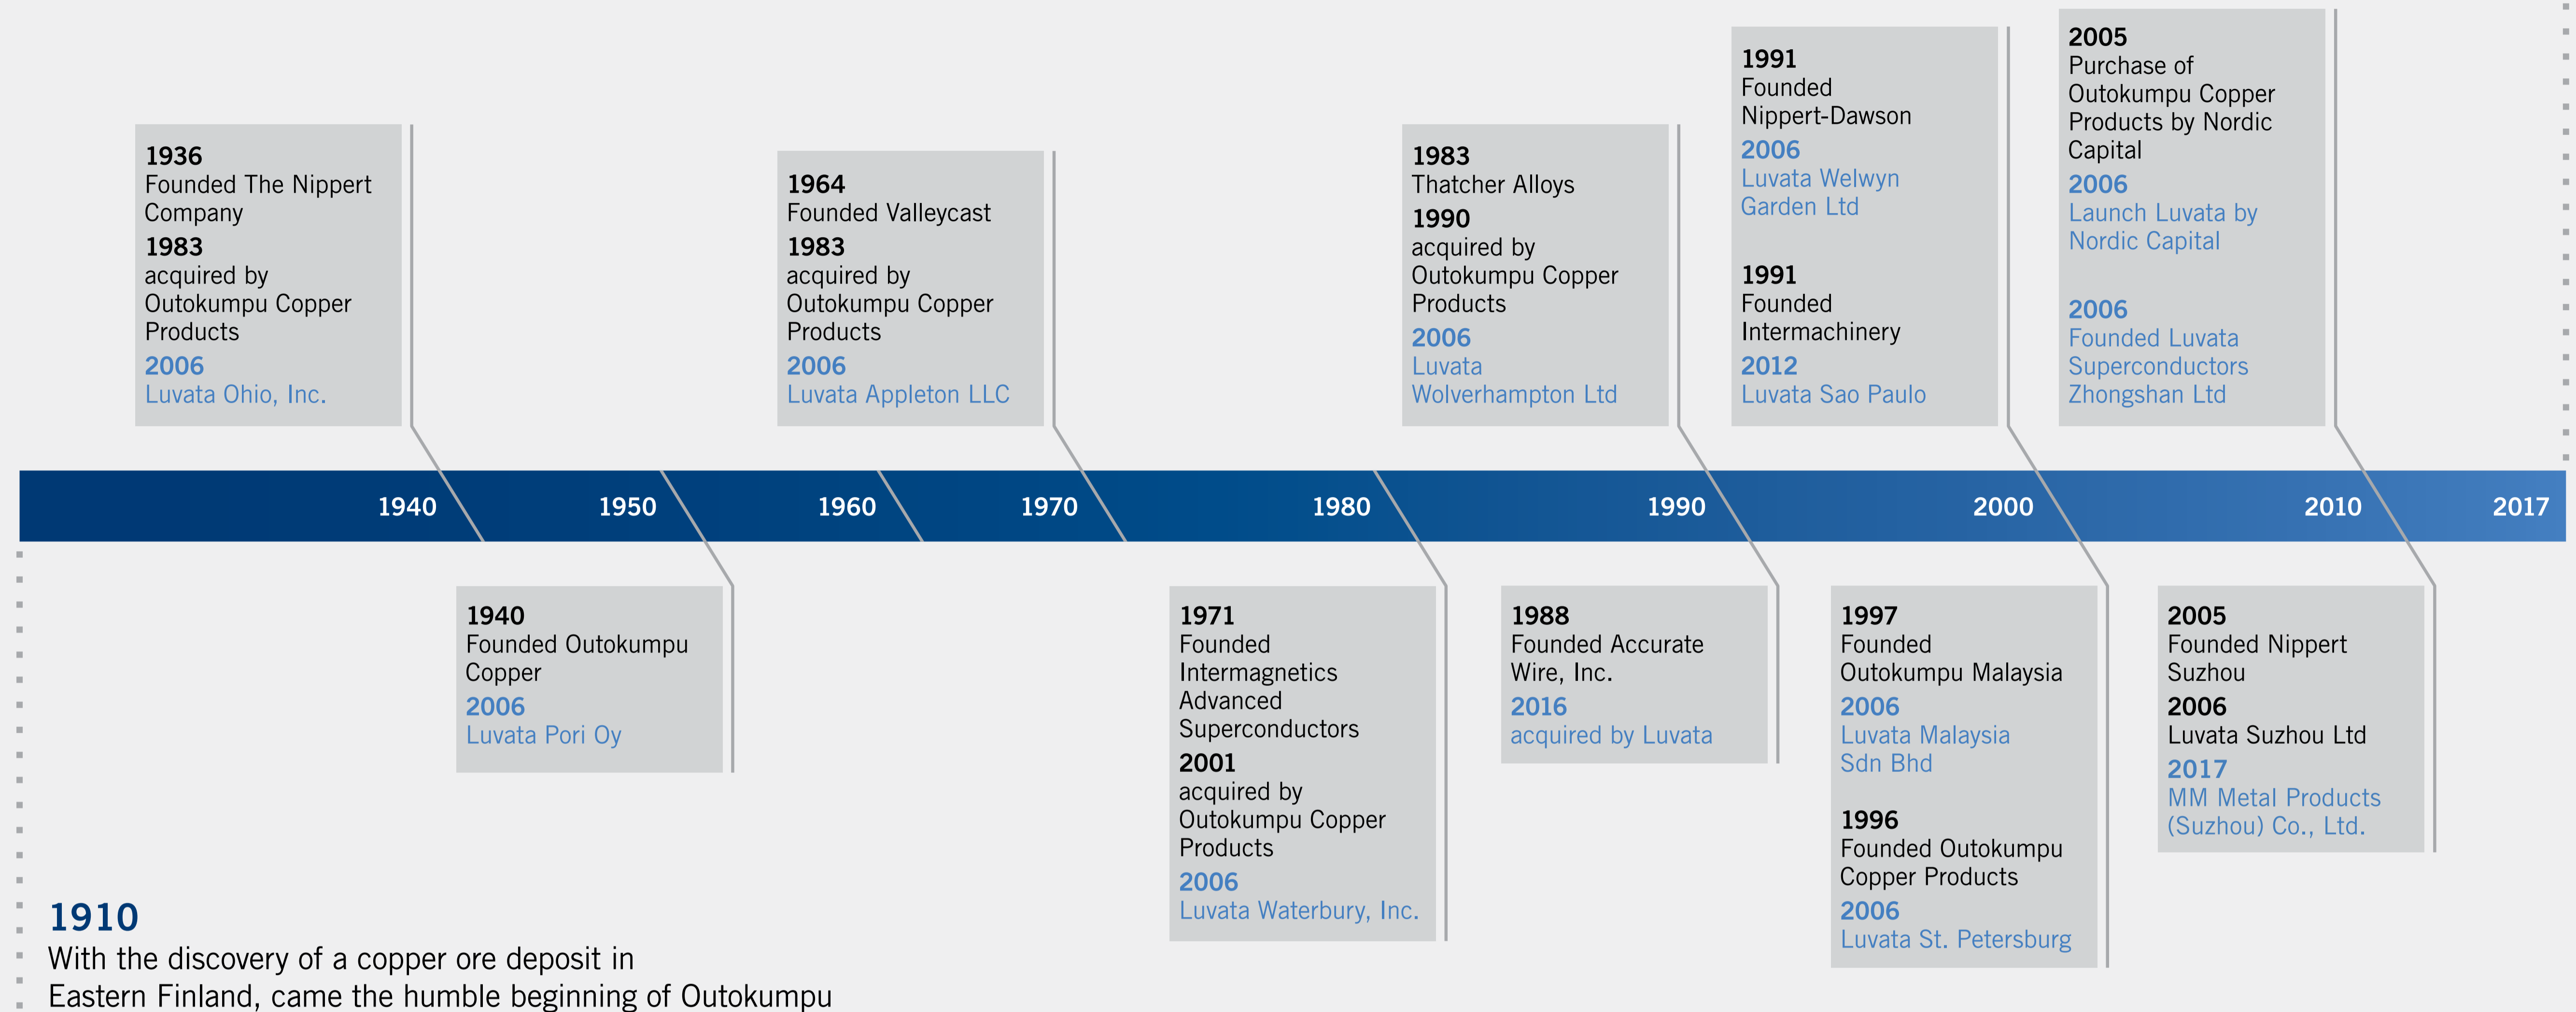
1936
Founded The Nippert Company
1983
acquired by Outokumpu Copper Products
2006
Luvata Ohio, Inc.

1964
Founded Valleycast
1983
acquired by Outokumpu Copper Products
2006
Luvata Appleton LLC

1983
Thatcher Alloys
1990
acquired by Outokumpu Copper Products
2006
Luvata Wolverhampton Ltd

1991
Founded Nippert-Dawson
2006
Luvata Welwyn Garden Ltd

1991
Founded Intermachinery
2012
Luvata Sao Paulo

2005
Purchase of Outokumpu Copper Products by Nordic Capital
2006
Launch Luvata by Nordic Capital

2006
Founded Luvata Superconductors Zhongshan Ltd

1940 1950 1960 1970 1980 1990 2000 2010 2017

1940
Founded Outokumpu Copper
2006
Luvata Pori Oy

1971
Founded Intermagnetics Advanced Superconductors
2001
acquired by Outokumpu Copper Products
2006
Luvata Waterbury, Inc.

1988
Founded Accurate Wire, Inc.
2016
acquired by Luvata

1997
Founded Outokumpu Malaysia
2006
Luvata Malaysia Sdn Bhd

1996
Founded Outokumpu Copper Products
2006
Luvata St. Petersburg

2005
Founded Nippert Suzhou
2006
Luvata Suzhou Ltd
2017
MM Metal Products (Suzhou) Co., Ltd.

1910
With the discovery of a copper ore deposit in Eastern Finland, came the humble beginning of Outokumpu